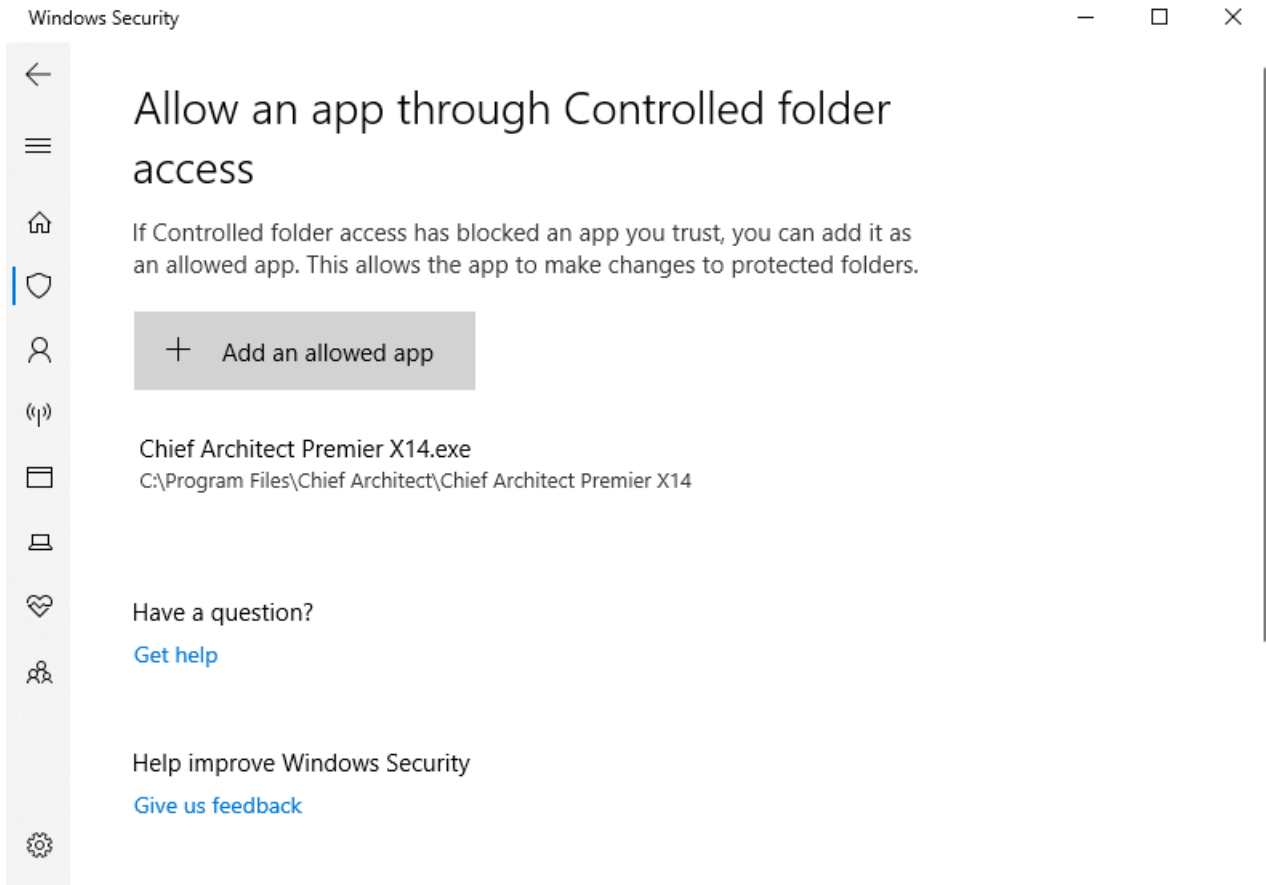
Windows Security

Allow an app through Controlled folder access

If Controlled folder access has blocked an app you trust, you can add it as an allowed app. This allows the app to make changes to protected folders.

+ Add an allowed app

Chief Architect Premier X14.exe
C:\Program Files\Chief Architect\Chief Architect Premier X14

Have a question?
Get help

Help improve Windows Security
Give us feedback